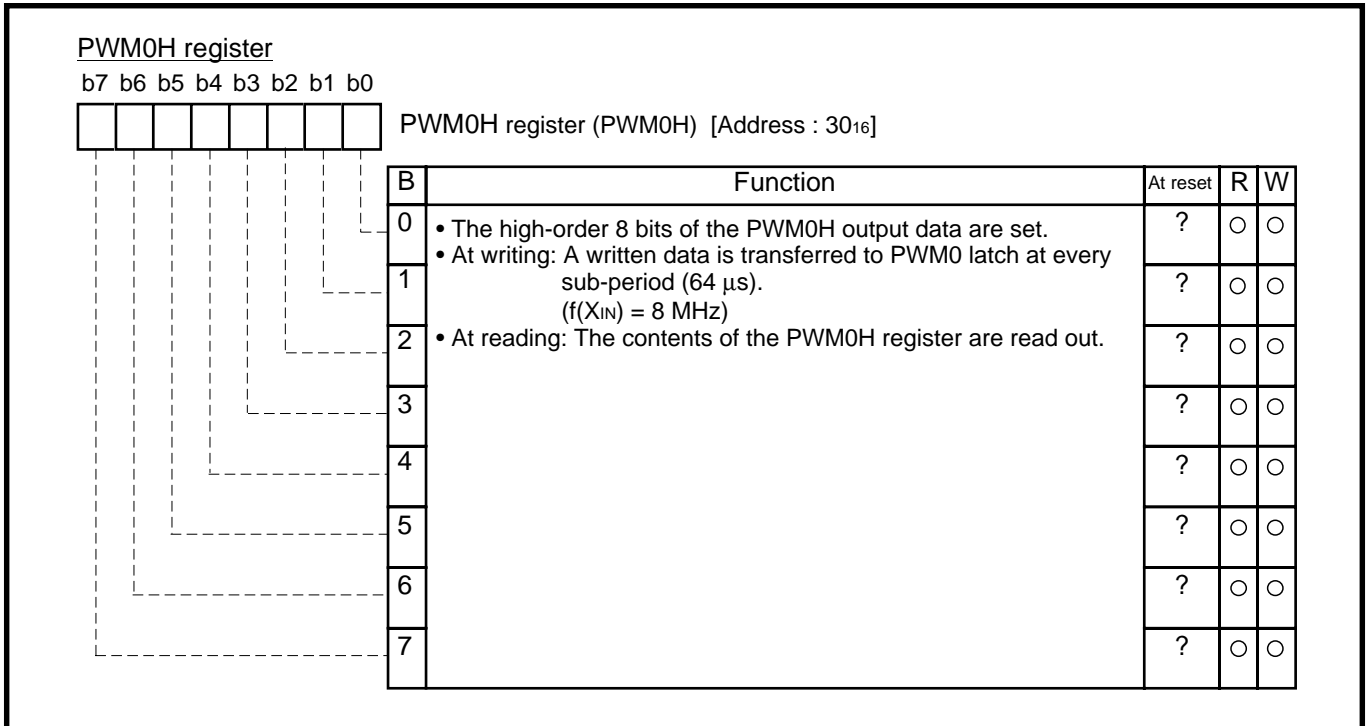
PWM0H register

b7 b6 b5 b4 b3 b2 b1 b0

PWM0H register (PWM0H) [Address : $30_{16}$]

| B | Function | At reset | R | W |
|---|---|---|---|---|
| 0 | • The high-order 8 bits of the PWM0H output data are set. • At writing: A written data is transferred to PWM0 latch at every sub-period (64 μs). ($f(X_{IN})$ = 8 MHz) • At reading: The contents of the PWM0H register are read out. | ? | ○ | ○ |
| 1 | | ? | ○ | ○ |
| 2 | | ? | ○ | ○ |
| 3 | | ? | ○ | ○ |
| 4 | | ? | ○ | ○ |
| 5 | | ? | ○ | ○ |
| 6 | | ? | ○ | ○ |
| 7 | | ? | ○ | ○ |